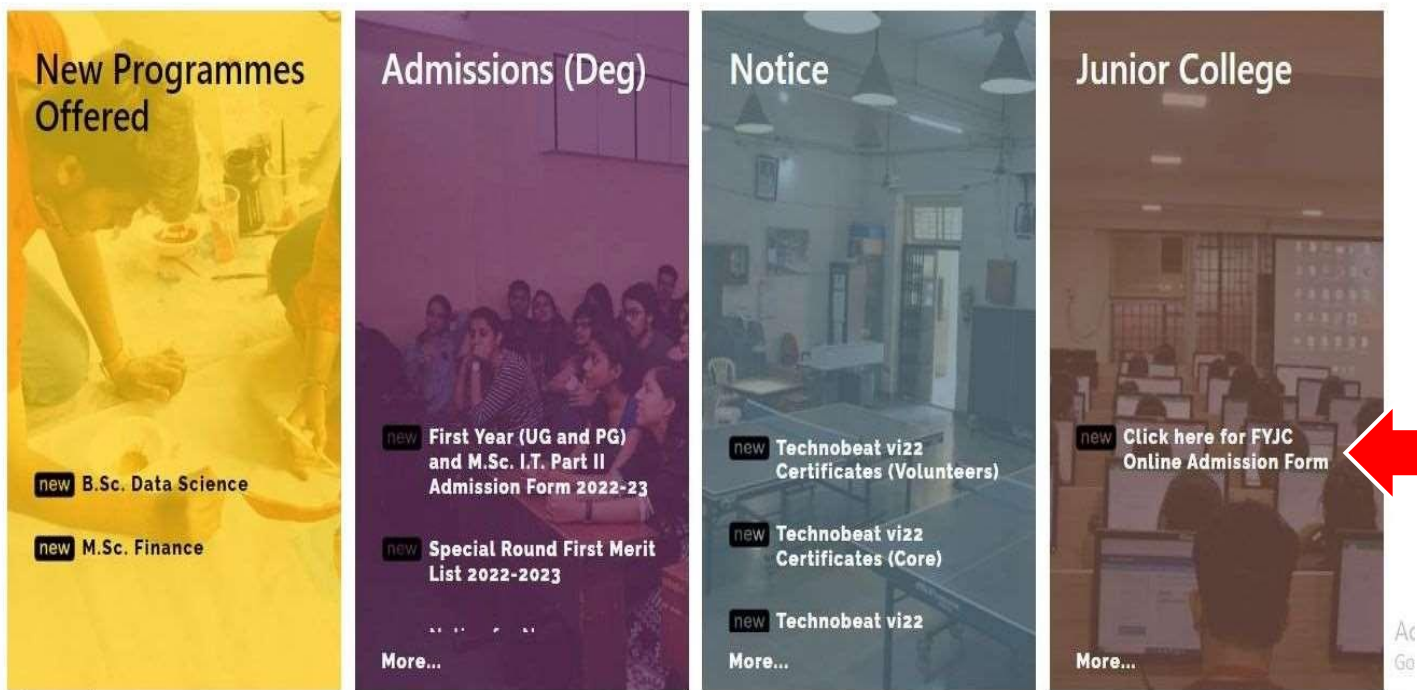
New Programmes Offered

new B.Sc. Data Science

new M.Sc. Finance

Admissions (Deg)

new First Year (UG and PG) and M.Sc. I.T. Part II Admission Form 2022-23

new Special Round First Merit List 2022-2023

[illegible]

More...

Notice

new Technobeat vi22 Certificates (Volunteers)

new Technobeat vi22 Certificates (Core)

new Technobeat vi22

More...

Junior College

new Click here for FYJC Online Admission Form

More...

Ac
Go